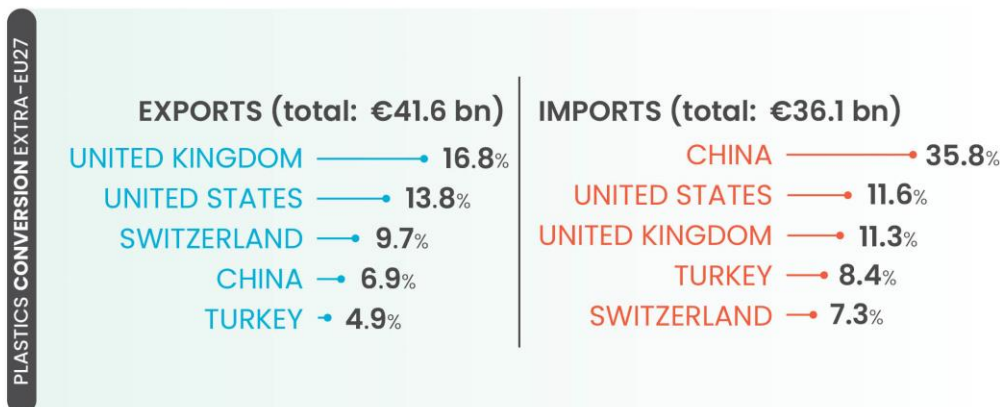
PLASTICS CONVERSION EXTRA-EU27

EXPORTS (total: €41.6 bn)
UNITED KINGDOM 16.8%
UNITED STATES 13.8%
SWITZERLAND 9.7%
CHINA 6.9%
TURKEY 4.9%

IMPORTS (total: €36.1 bn)
CHINA 35.8%
UNITED STATES 11.6%
UNITED KINGDOM 11.3%
TURKEY 8.4%
SWITZERLAND 7.3%